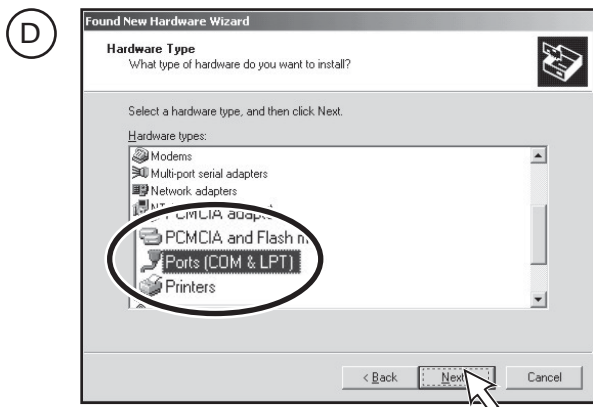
D

Found New Hardware Wizard

Hardware Type
What type of hardware do you want to install?

Select a hardware type, and then click Next.

Hardware types:

Modems
Multi-port serial adapters
Network adapters
NT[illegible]
PCMCIA adapt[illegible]
PCMCIA and Flash m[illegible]
Ports (COM & LPT)
Printers

< Back
Next
Cancel